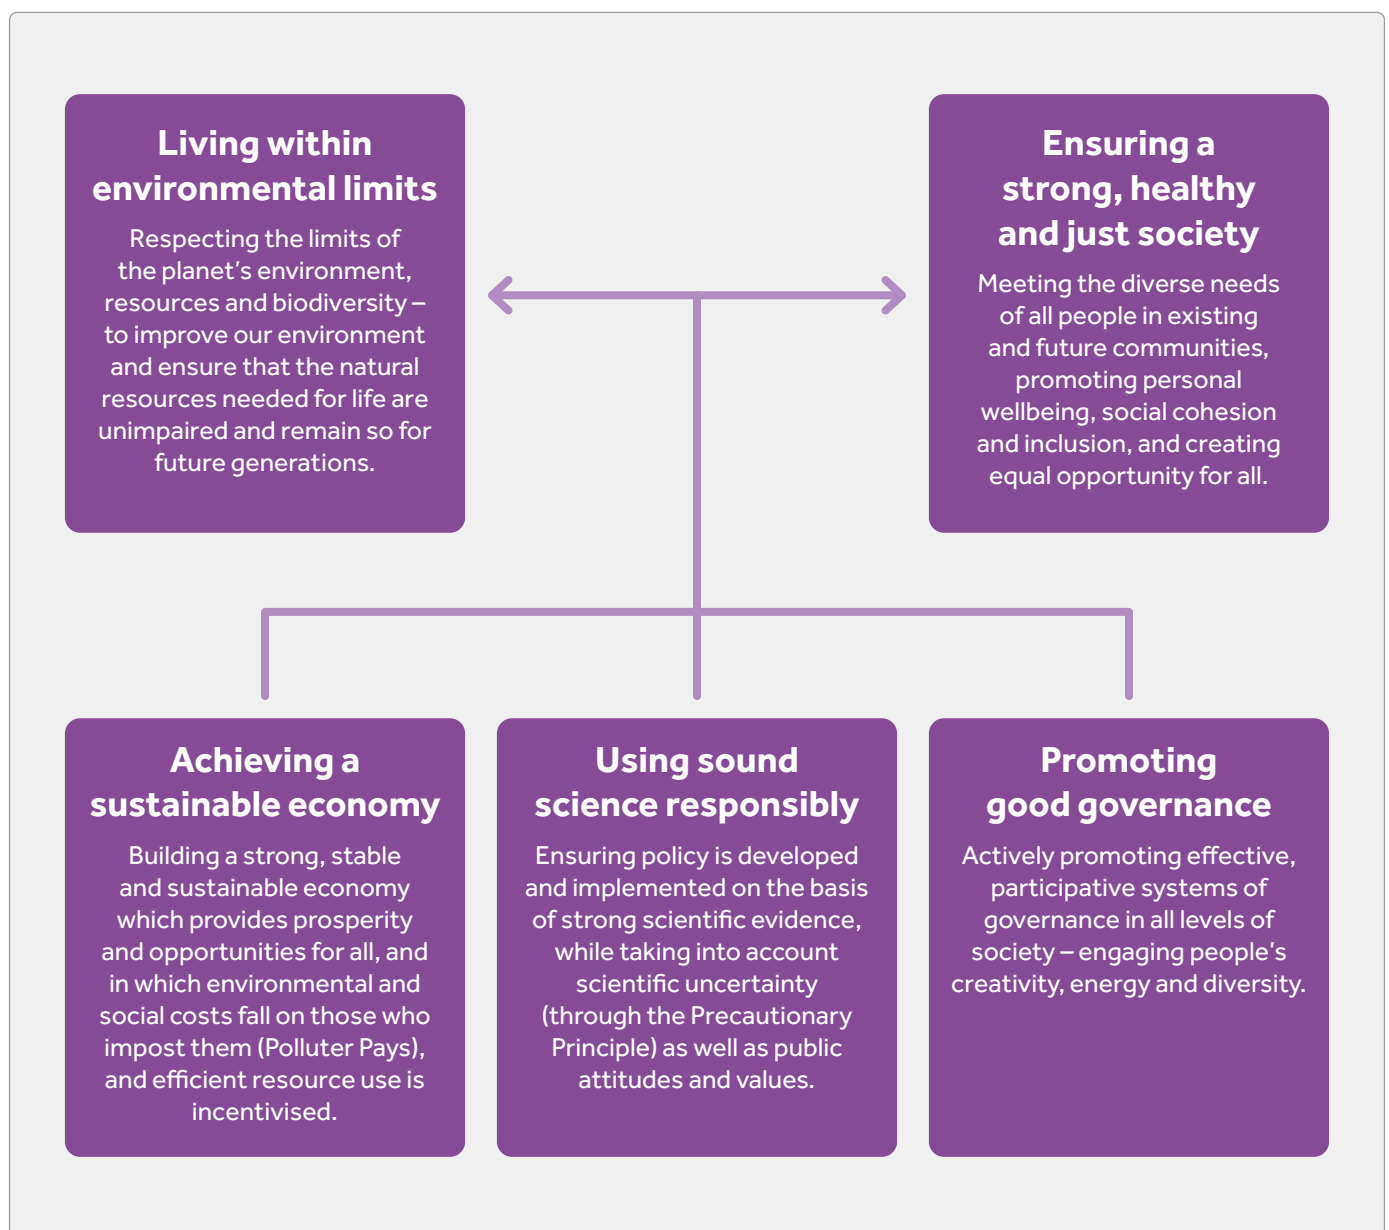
Living within environmental limits

Respecting the limits of the planet's environment, resources and biodiversity – to improve our environment and ensure that the natural resources needed for life are unimpaired and remain so for future generations.

Ensuring a strong, healthy and just society

Meeting the diverse needs of all people in existing and future communities, promoting personal wellbeing, social cohesion and inclusion, and creating equal opportunity for all.

Achieving a sustainable economy

Building a strong, stable and sustainable economy which provides prosperity and opportunities for all, and in which environmental and social costs fall on those who impost them (Polluter Pays), and efficient resource use is incentivised.

Using sound science responsibly

Ensuring policy is developed and implemented on the basis of strong scientific evidence, while taking into account scientific uncertainty (through the Precautionary Principle) as well as public attitudes and values.

Promoting good governance

Actively promoting effective, participative systems of governance in all levels of society – engaging people's creativity, energy and diversity.